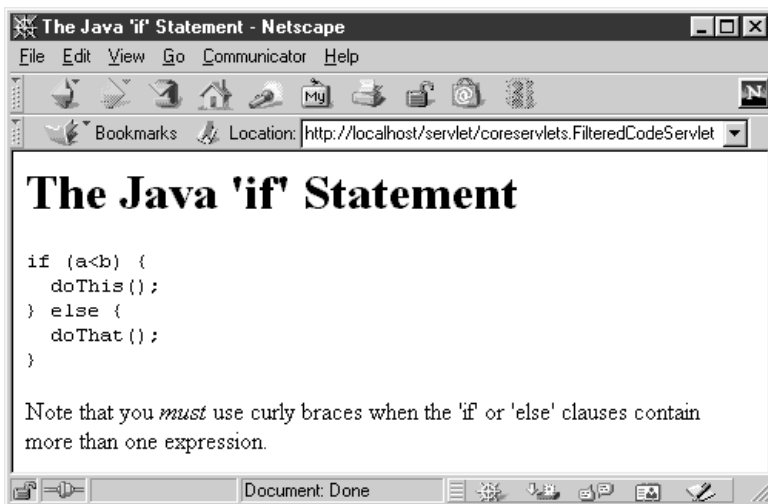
The Java 'if' Statement - Netscape

File Edit View Go Communicator Help

Bookmarks Location: http://localhost/servlet/coreservlets.FilteredCodeServlet

# The Java 'if' Statement

```
if (a<b) {
  doThis();
} else {
  doThat();
}
```

Note that you *must* use curly braces when the 'if' or 'else' clauses contain more than one expression.

Document: Done